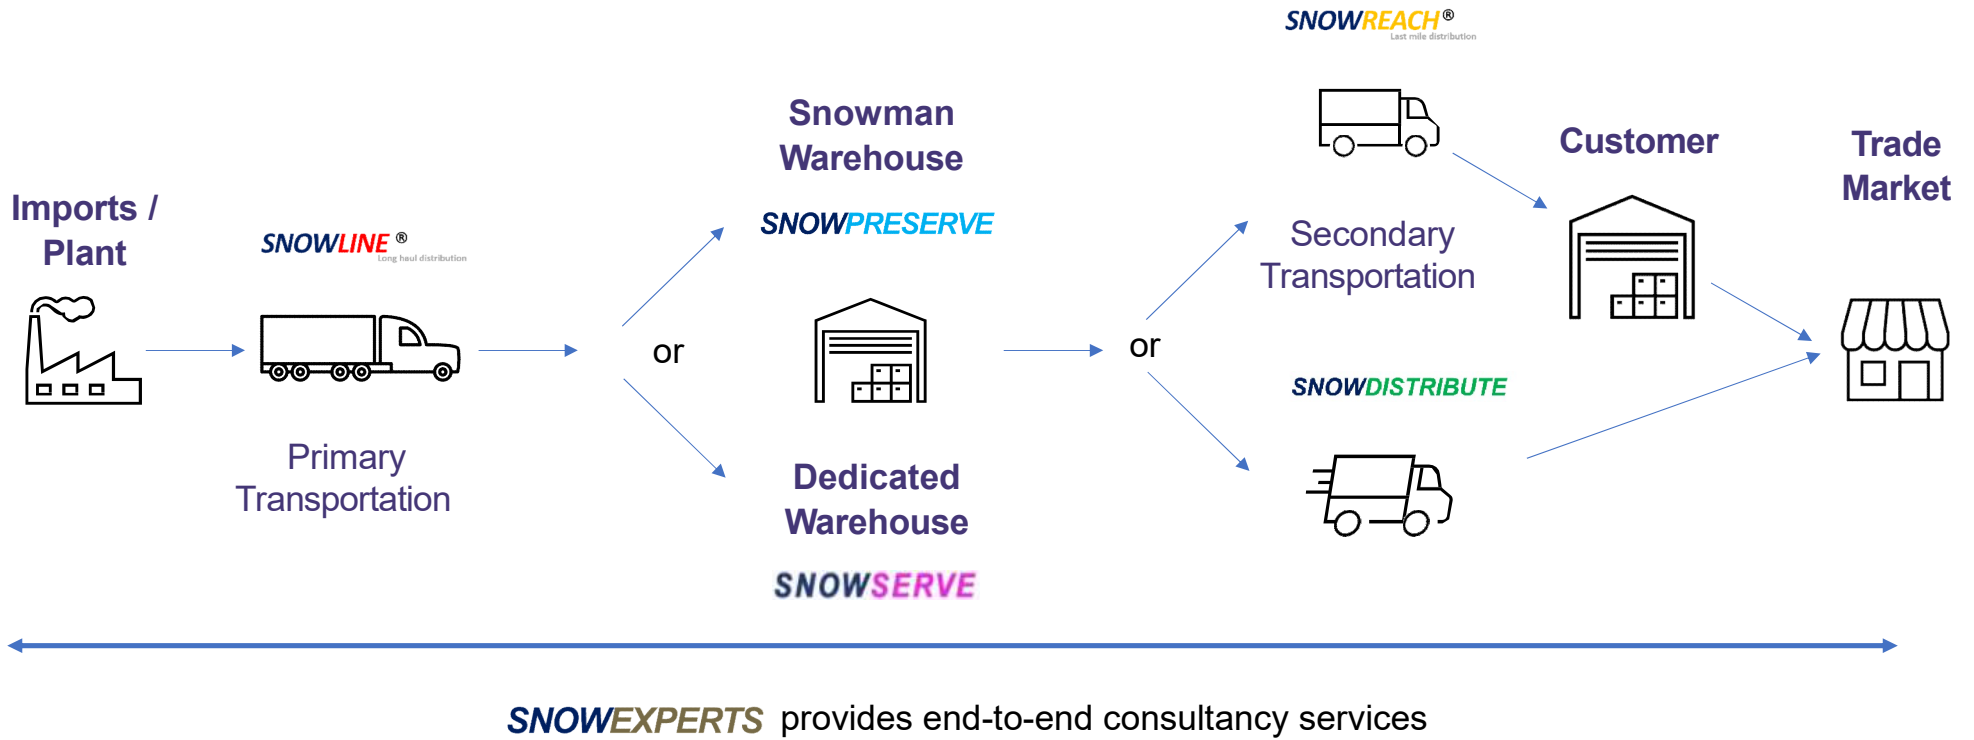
SNOWREACH®
Last mile distribution

Snowman Warehouse

Customer

Trade Market

Imports / Plant

SNOWLINE®
Long haul distribution

SNOWPRESERVE

or

or

Secondary Transportation

SNOWDISTRIBUTE

Primary Transportation

Dedicated Warehouse

SNOWSERVE

SNOWEXPERTS provides end-to-end consultancy services